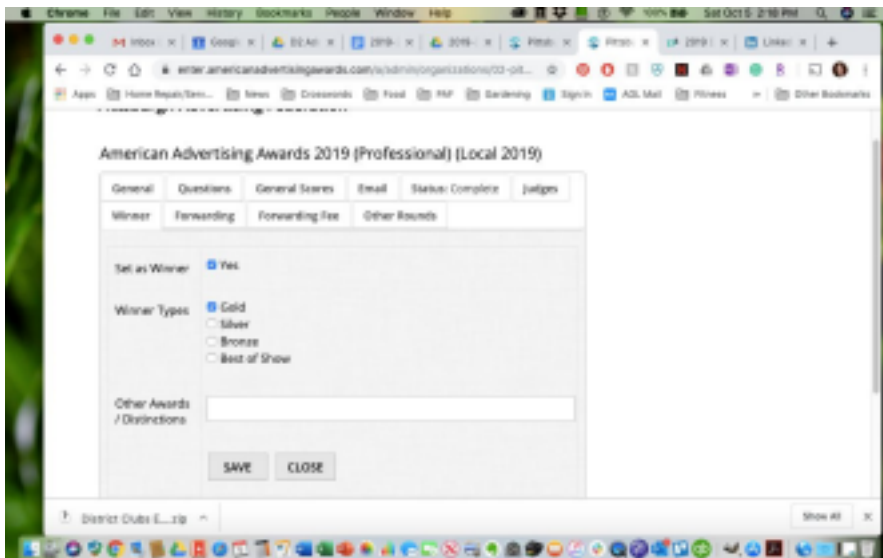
Chrome File Edit View History Bookmarks People Window Help

100% Sat Oct 5 2:16 PM

Inbox | Googl | | 2019 | 2019 | Pittsb | Pittsb | 2019 | Linked | +

enter.americanadvertisingawards.com/a/admin/organizations/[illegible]

Apps Home Repair/Serv... News Crosswords Food PAF Gardening Sign In AOL Mail Fitness Other Bookmarks

American Advertising Awards 2019 (Professional) (Local 2019)

General | Questions | General Scores | Email | Status: Complete | Judges
Winner | Forwarding | Forwarding Fee | Other Rounds

Set as Winner Yes

Winner Types Gold
Silver
Bronze
Best of Show

Other Awards / Distinctions

SAVE CLOSE

District Clubs E....zip

Show All